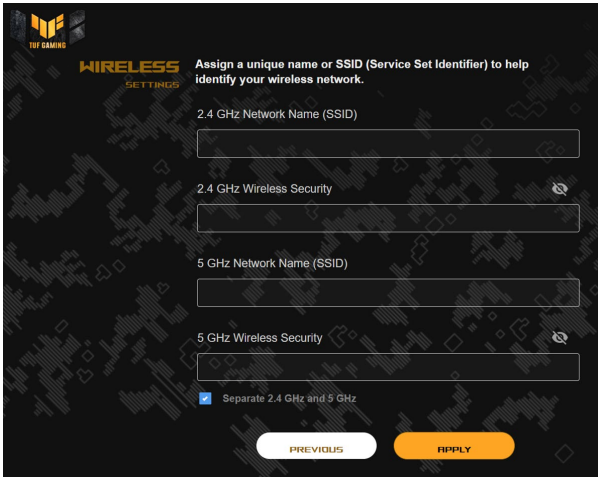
TUF GAMING

WIRELESS
SETTINGS

Assign a unique name or SSID (Service Set Identifier) to help identify your wireless network.

2.4 GHz Network Name (SSID)

2.4 GHz Wireless Security

5 GHz Network Name (SSID)

5 GHz Wireless Security

Separate 2.4 GHz and 5 GHz

PREVIOUS

APPLY